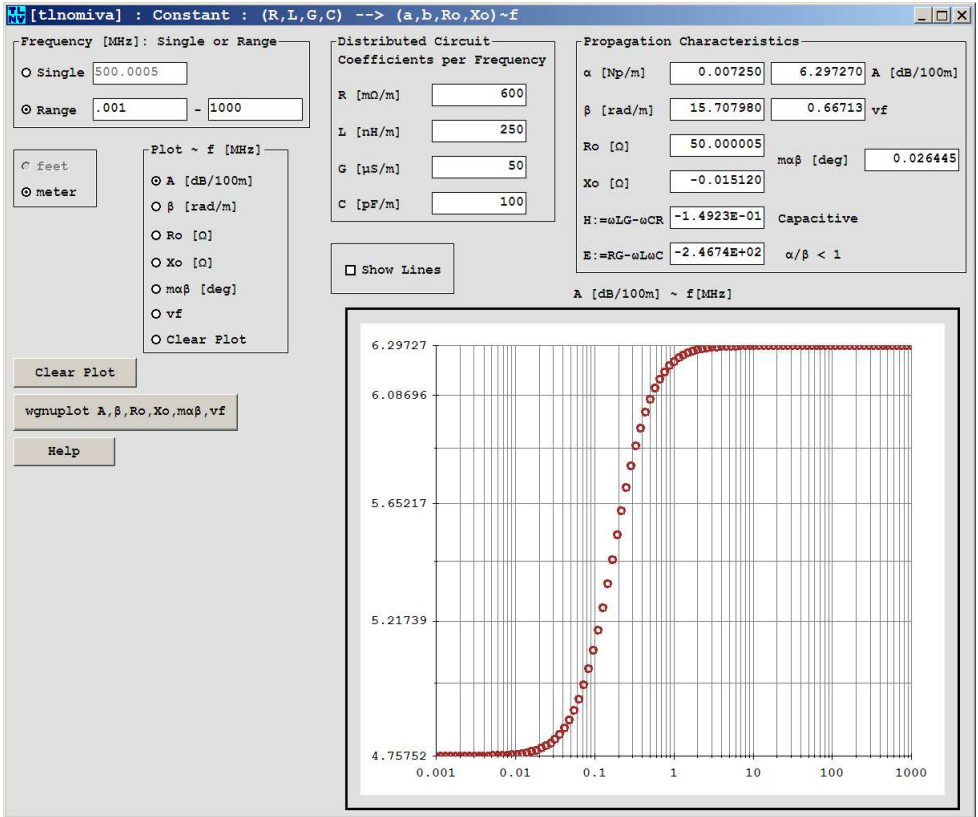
[tlnomiva] : Constant : (R,L,G,C) --> (a,b,Ro,Xo)~f

Frequency [MHz]: Single or Range
O Single 500.0005
⊙ Range .001 - 1000

Distributed Circuit Coefficients per Frequency
R [mΩ/m] 600
L [nH/m] 250
G [µS/m] 50
C [pF/m] 100

Propagation Characteristics
α [Np/m] 0.007250 6.297270 A [dB/100m]
β [rad/m] 15.707980 0.66713 vf
Ro [Ω] 50.000005
mαβ [deg] 0.026445
Xo [Ω] -0.015120
H:=ωLG-ωCR -1.4923E-01 Capacitive
E:=RG-ωLωC -2.4674E+02 α/β < 1

O feet
⊙ meter

Plot ~ f [MHz]
⊙ A [dB/100m]
O β [rad/m]
O Ro [Ω]
O Xo [Ω]
O mαβ [deg]
O vf
O Clear Plot

☐ Show Lines

Clear Plot
wgnuplot A,β,Ro,Xo,mαβ,vf
Help

A [dB/100m] ~ f[MHz]

6.29727
6.08696
5.65217
5.21739
4.75752
0.001 0.01 0.1 1 10 100 1000